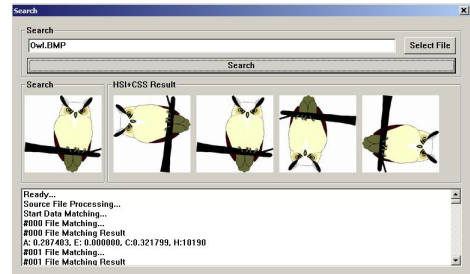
Search

Search

Owl.BMP

Select File

Search

Search

HSI+CSS Result

Ready...
Source File Processing...
Start Data Matching...
#000 File Matching...
#000 File Matching Result
A: 0.287403, E: 0.000000, C:0.321799, H:10190
#001 File Matching...
#001 File Matching Result